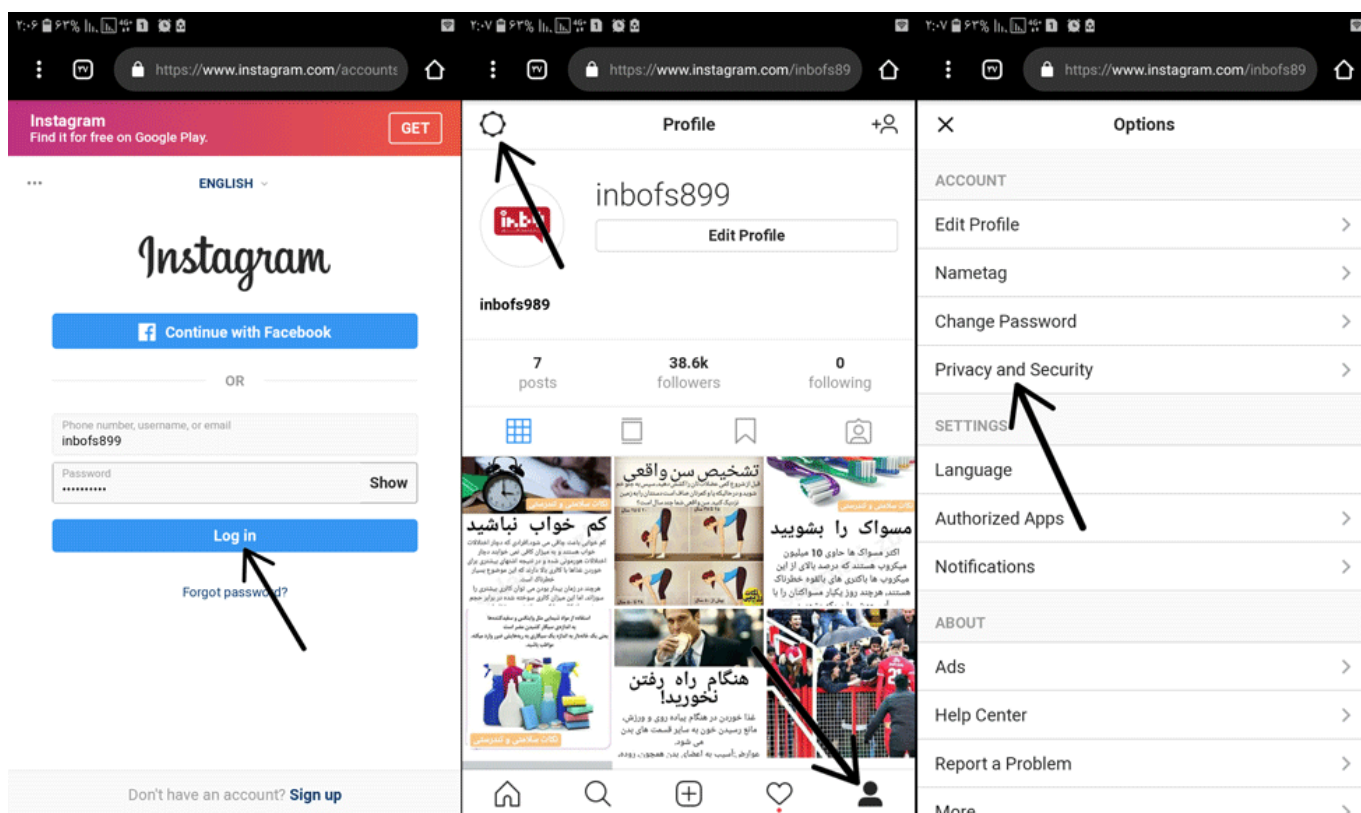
۲:۰۶ ۶۳%

https://www.instagram.com/accounts

Instagram
Find it for free on Google Play.
GET

ENGLISH

Instagram

Continue with Facebook

OR

Phone number, username, or email
inbofs899

Password
••••••••••
Show

Log in

Forgot password?

Don't have an account? Sign up

۲:۰۷ ۶۳%

https://www.instagram.com/inbofs89

Profile

inbofs899
Edit Profile

inbofs989

7
posts

38.6k
followers

0
following

کم خواب نباشید

تشخیص سن واقعی

مسواک را بشویید

هنگام راه رفتن نخورید!

۲:۰۷ ۶۳%

https://www.instagram.com/inbofs89

Options

ACCOUNT
Edit Profile
Nametag
Change Password
Privacy and Security

SETTINGS
Language
Authorized Apps
Notifications

ABOUT
Ads
Help Center
Report a Problem
More